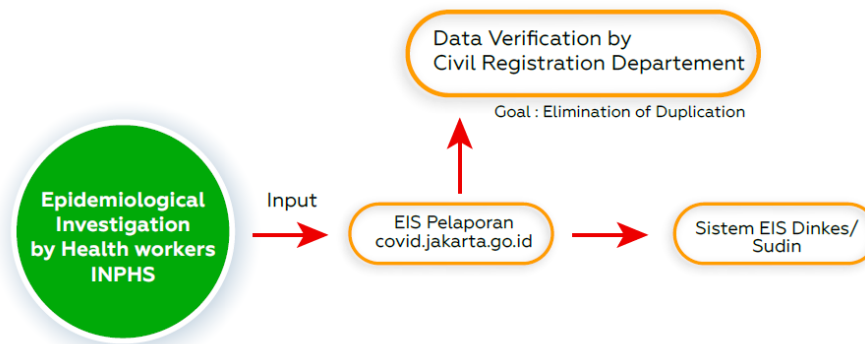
Data Verification by Civil Registration Departement

Goal : Elimination of Duplication

Epidemiological Investigation by Health workers INPHS

Input

EIS Pelaporan covid.jakarta.go.id

Sistem EIS Dinkes/ Sudin